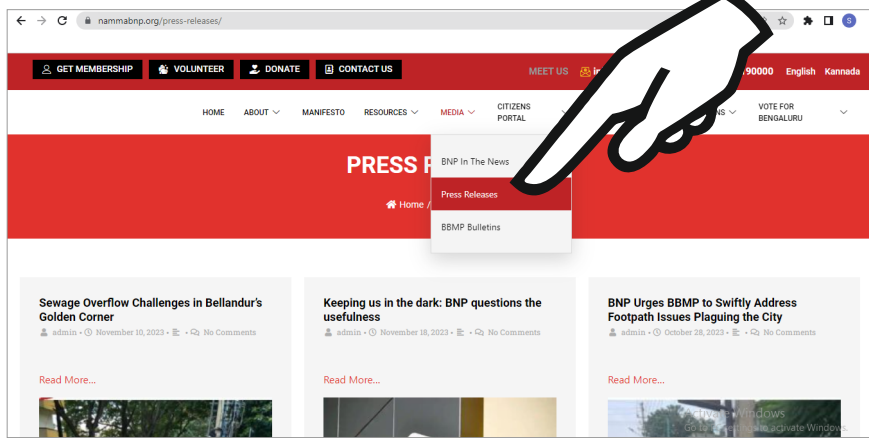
nammabnp.org/press-releases/

GET MEMBERSHIP VOLUNTEER DONATE CONTACT US

MEET US in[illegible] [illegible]90000 English Kannada

HOME ABOUT MANIFESTO RESOURCES MEDIA CITIZENS PORTAL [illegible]NS VOTE FOR BENGALURU

BNP In The News
Press Releases
BBMP Bulletins

PRESS R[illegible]

Home /

Sewage Overflow Challenges in Bellandur's Golden Corner

admin • November 10, 2023 • • No Comments

Read More...

Keeping us in the dark: BNP questions the usefulness

admin • November 18, 2023 • • No Comments

Read More...

BNP Urges BBMP to Swiftly Address Footpath Issues Plaguing the City

admin • October 28, 2023 • • No Comments

Read More...

Activate Windows
Go to Settings to activate Windows.